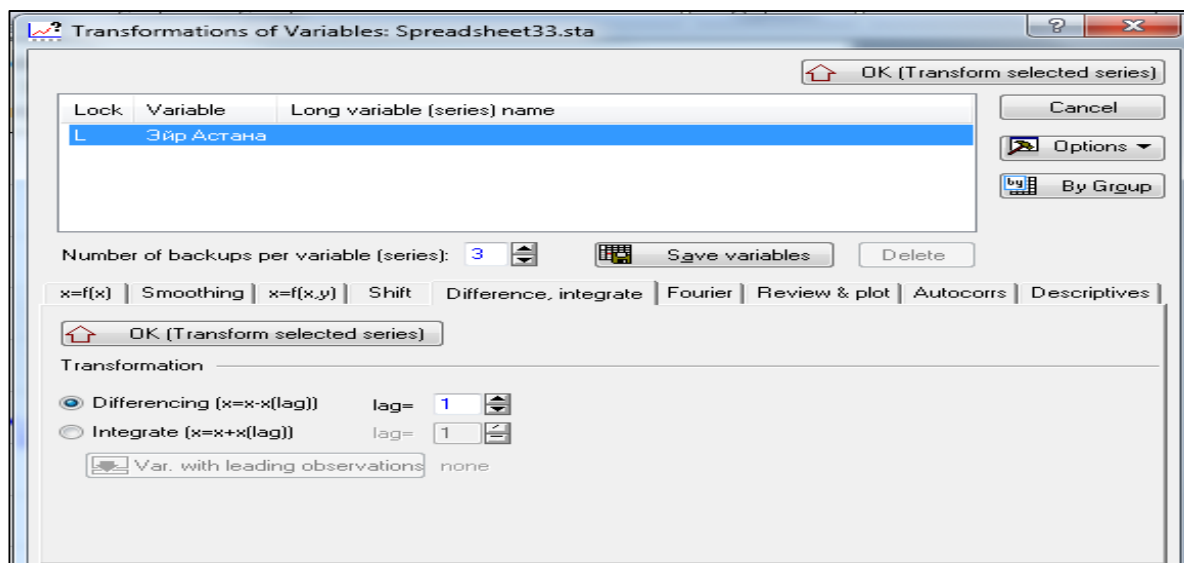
Transformations of Variables: Spreadsheet33.sta

OK (Transform selected series)

| Lock | Variable | Long variable (series) name |
|---|---|---|
| L | Эйр Астана | |

Cancel

Options

By Group

Number of backups per variable (series): 3

Save variables

Delete

x=f(x) | Smoothing | x=f(x,y) | Shift | Difference, integrate | Fourier | Review & plot | Autocorrs | Descriptives

OK (Transform selected series)

Transformation

Differencing (x=x-x(lag)) lag= 1

Integrate (x=x+x(lag)) lag= 1

Var. with leading observations none